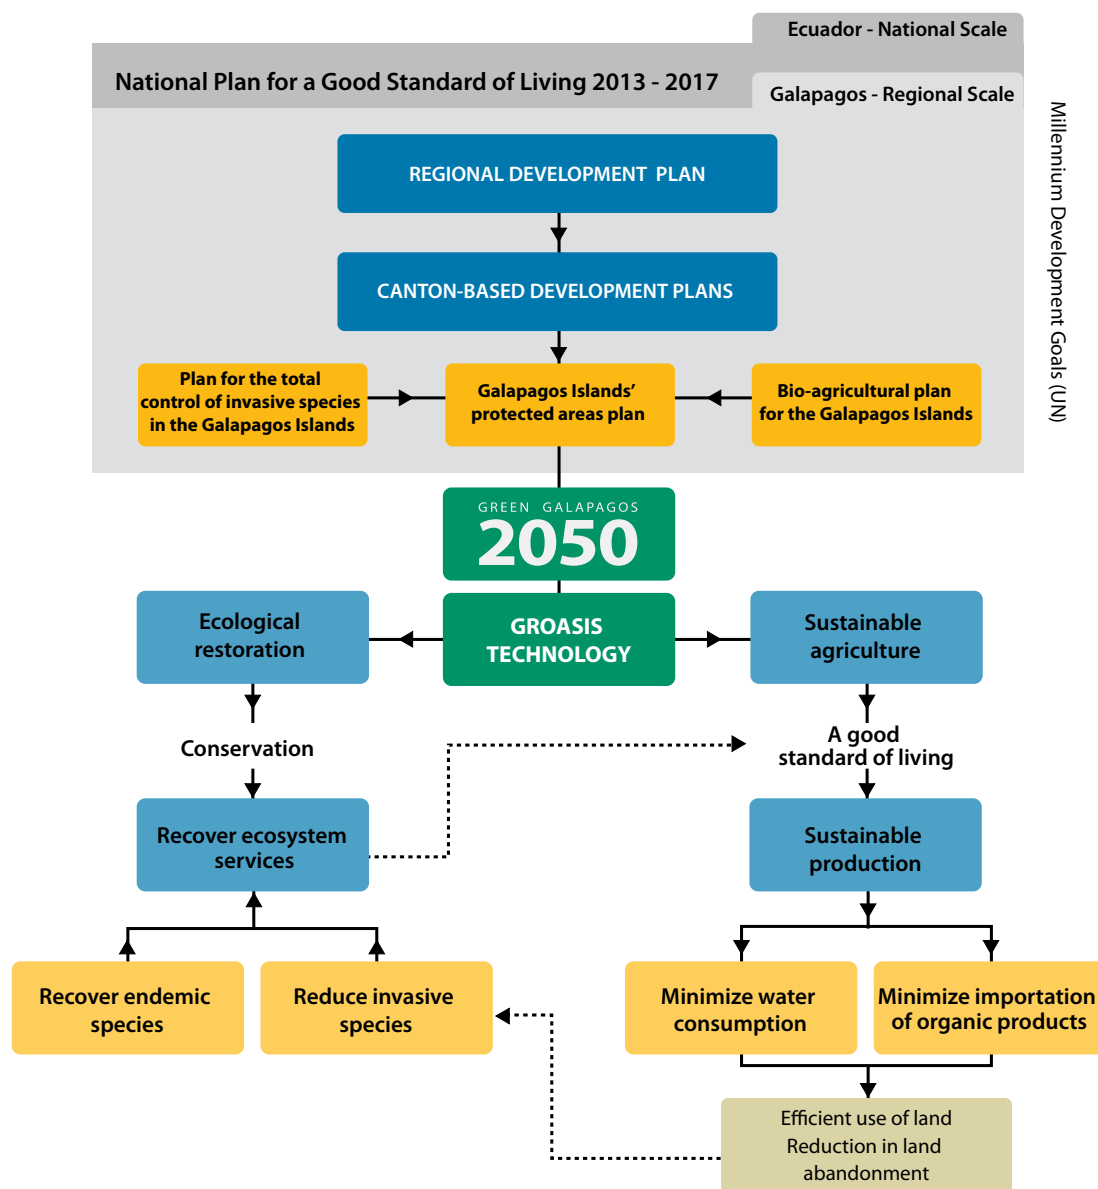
Ecuador - National Scale

National Plan for a Good Standard of Living 2013 - 2017

Galapagos - Regional Scale

Millennium Development Goals (UN)

REGIONAL DEVELOPMENT PLAN

CANTON-BASED DEVELOPMENT PLANS

Plan for the total control of invasive species in the Galapagos Islands

Galapagos Islands' protected areas plan

Bio-agricultural plan for the Galapagos Islands

GREEN GALAPAGOS
2050

GROASIS TECHNOLOGY

Ecological restoration

Sustainable agriculture

Conservation

A good standard of living

Recover ecosystem services

Sustainable production

Recover endemic species

Reduce invasive species

Minimize water consumption

Minimize importation of organic products

Efficient use of land
Reduction in land abandonment